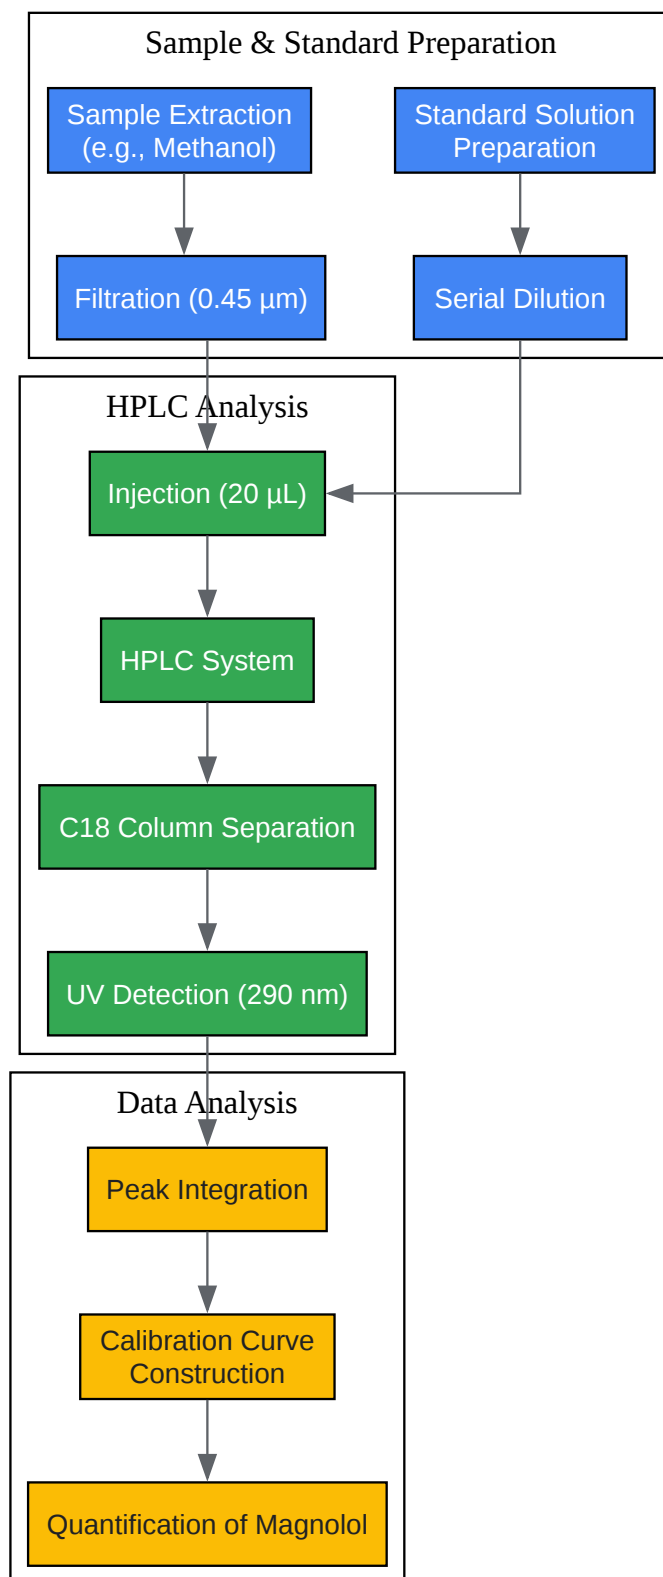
Sample & Standard Preparation

Sample Extraction (e.g., Methanol)

Standard Solution Preparation

Filtration (0.45 µm)

Serial Dilution

HPLC Analysis

Injection (20 µL)

HPLC System

C18 Column Separation

UV Detection (290 nm)

Data Analysis

Peak Integration

Calibration Curve Construction

Quantification of Magnolol